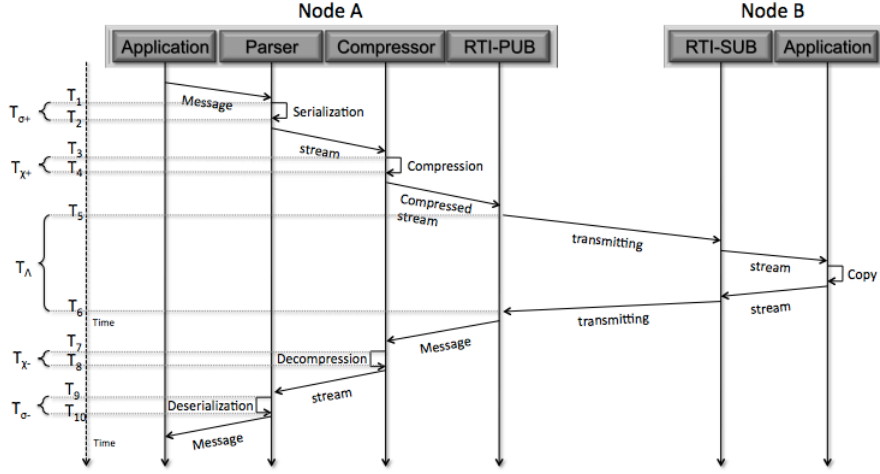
Node A

Node B

Application Parser Compressor RTI-PUB

RTI-SUB Application

$T_{\sigma+}$ $T_1$ $T_2$

Message

Serialization

$T_{\chi+}$ $T_3$ $T_4$

stream

Compression

Compressed stream

$T_5$

$T_\Lambda$

transmitting

stream

Copy

$T_6$

Time

stream

transmitting

$T_{\chi-}$ $T_7$ $T_8$

Message

Decompression

$T_{\sigma-}$ $T_9$ $T_{10}$

Deserialization

stream

Time

Message